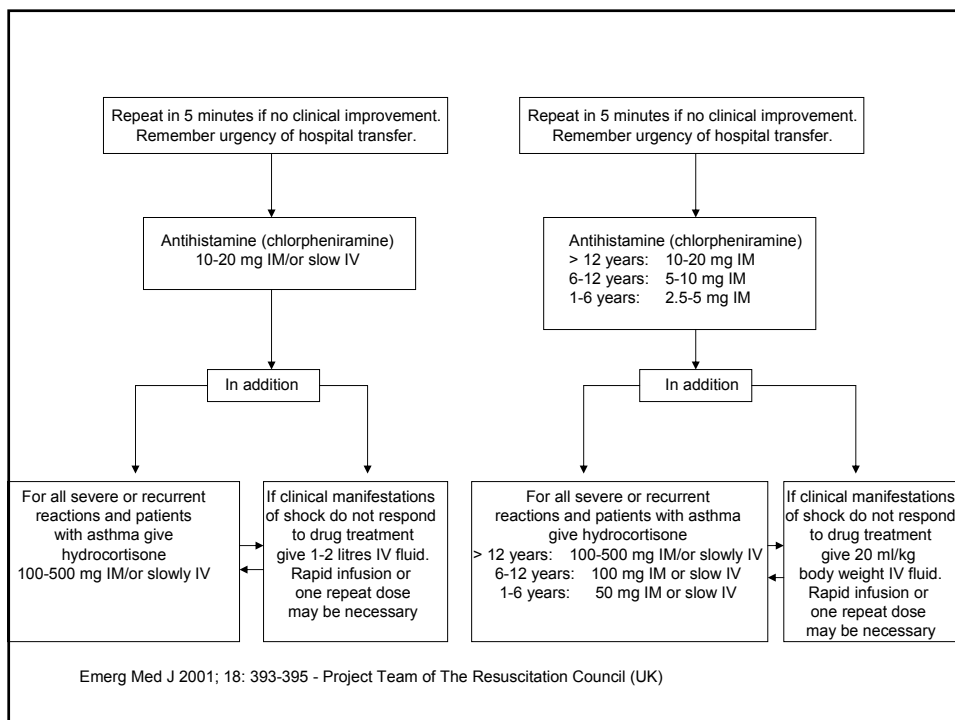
Repeat in 5 minutes if no clinical improvement. Remember urgency of hospital transfer.

Antihistamine (chlorpheniramine) 10-20 mg IM/or slow IV

In addition

For all severe or recurrent reactions and patients with asthma give hydrocortisone 100-500 mg IM/or slowly IV

If clinical manifestations of shock do not respond to drug treatment give 1-2 litres IV fluid. Rapid infusion or one repeat dose may be necessary

Repeat in 5 minutes if no clinical improvement. Remember urgency of hospital transfer.

Antihistamine (chlorpheniramine)
> 12 years: 10-20 mg IM
6-12 years: 5-10 mg IM
1-6 years: 2.5-5 mg IM

In addition

For all severe or recurrent reactions and patients with asthma give hydrocortisone
> 12 years: 100-500 mg IM/or slowly IV
6-12 years: 100 mg IM or slow IV
1-6 years: 50 mg IM or slow IV

If clinical manifestations of shock do not respond to drug treatment give 20 ml/kg body weight IV fluid. Rapid infusion or one repeat dose may be necessary

Emerg Med J 2001; 18: 393-395 - Project Team of The Resuscitation Council (UK)